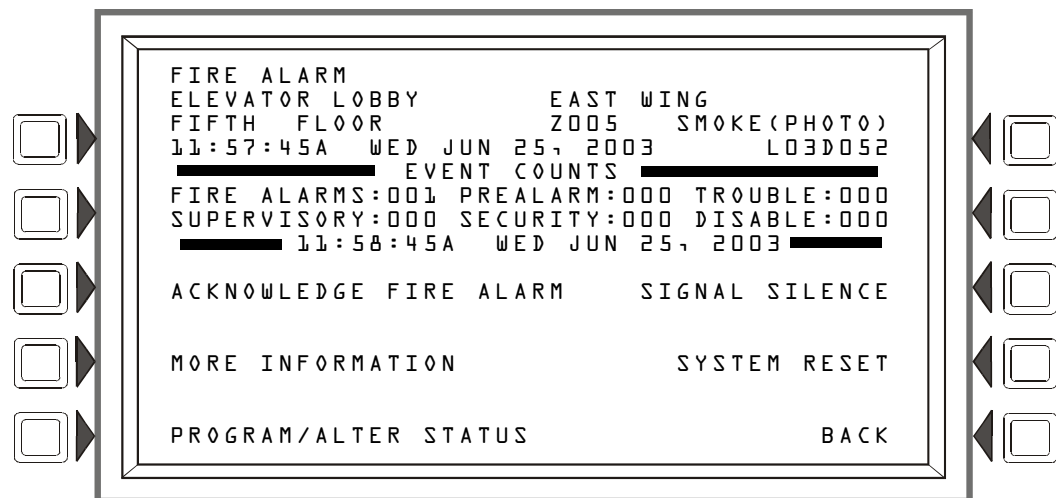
FIRE ALARM
ELEVATOR LOBBY EAST WING
FIFTH FLOOR Z005 SMOKE(PHOTO)
11:57:45A WED JUN 25, 2003 L03D052
EVENT COUNTS
FIRE ALARMS:001 PREALARM:000 TROUBLE:000
SUPERVISORY:000 SECURITY:000 DISABLE:000
11:58:45A WED JUN 25, 2003

ACKNOWLEDGE FIRE ALARM SIGNAL SILENCE

MORE INFORMATION SYSTEM RESET

PROGRAM/ALTER STATUS BACK